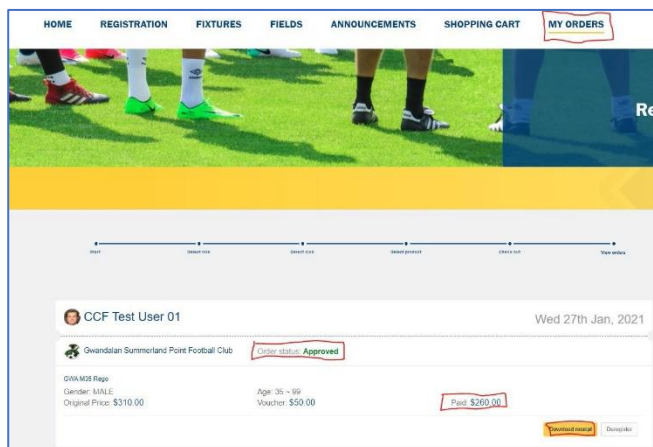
HOME REGISTRATION FIXTURES FIELDS ANNOUNCEMENTS SHOPPING CART MY ORDERS

Re

Start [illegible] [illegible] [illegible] Check out View orders

CCF Test User 01

Wed 27th Jan, 2021

Gwandalan Summerland Point Football Club

Order status: Approved

GWA M35 Rego

Gender: MALE

Original Price: $310.00

Age: 35 ~ 99

Voucher: $50.00

Paid: $260.00

Download receipt

Deregister